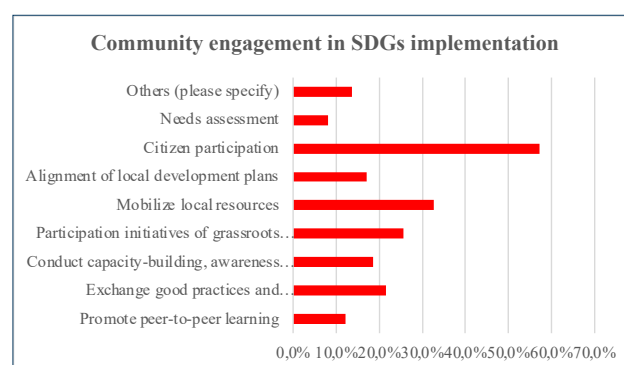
Community engagement in SDGs implementation

Others (please specify)
Needs assessment
Citizen participation
Alignment of local development plans
Mobilize local resources
Participation initiatives of grassroots…
Conduct capacity-building, awareness…
Exchange good practices and…
Promote peer-to-peer learning

0,0% 10,0% 20,0% 30,0% 40,0% 50,0% 60,0% 70,0%